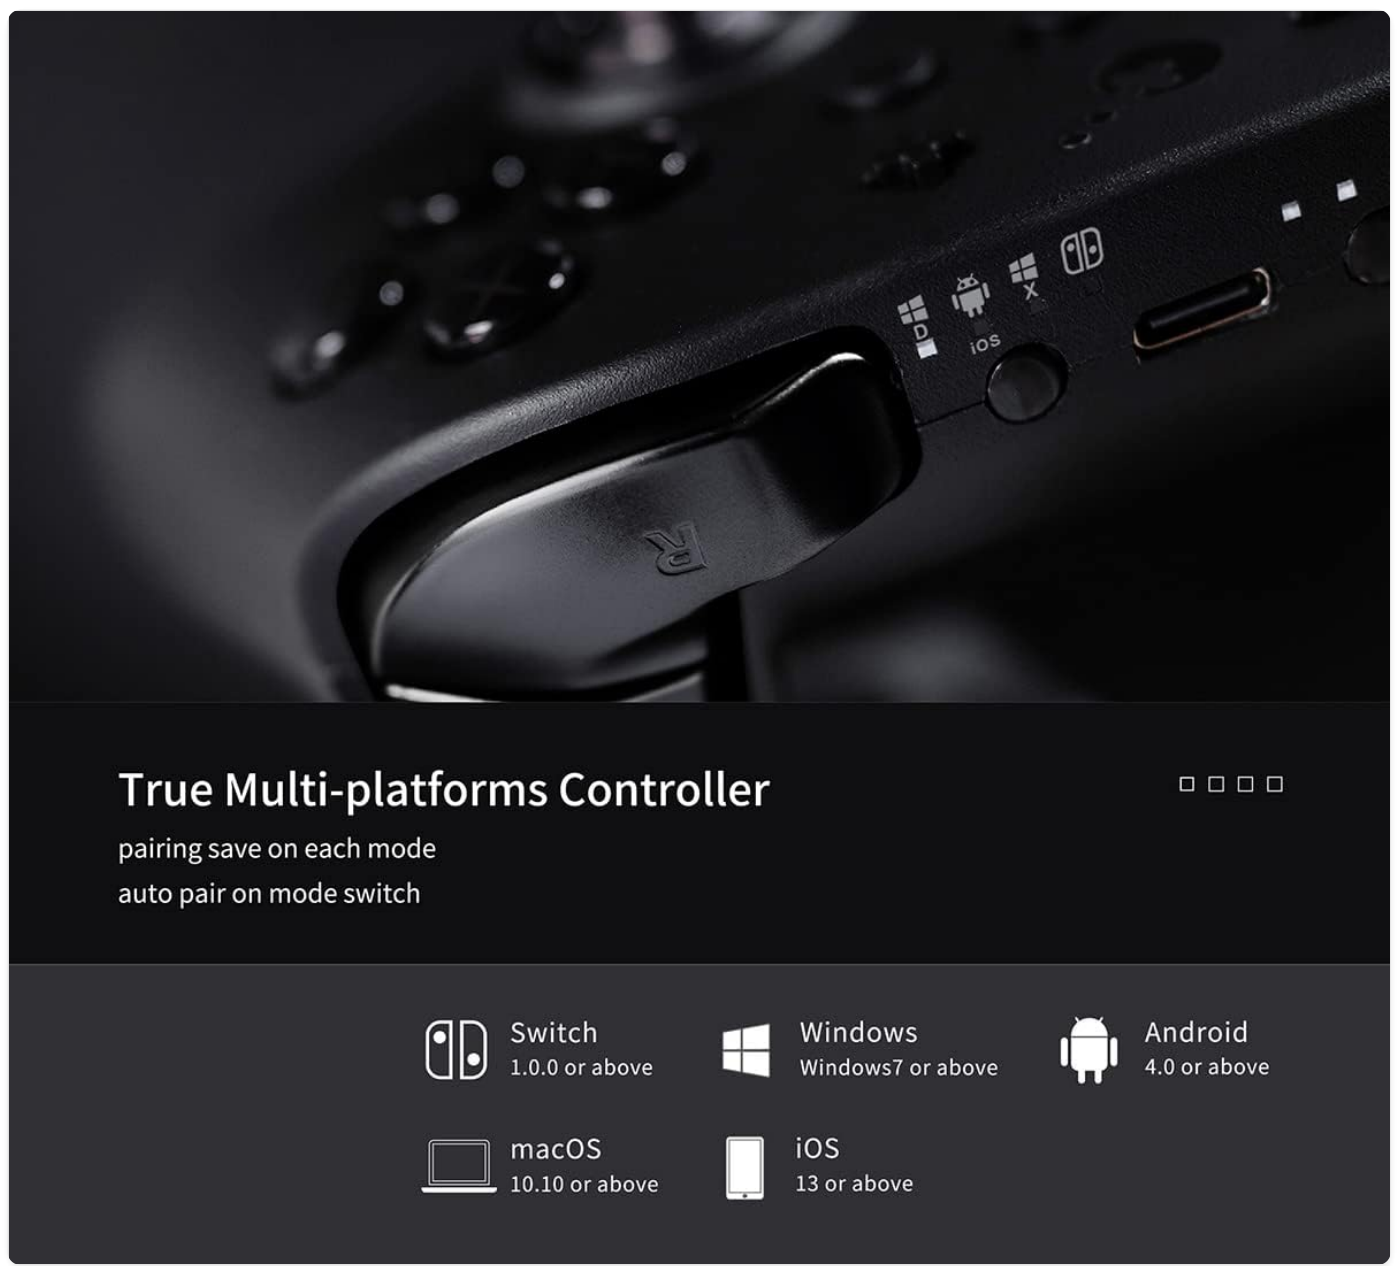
D iOS X

R

True Multi-platforms Controller

pairing save on each mode
auto pair on mode switch

Switch
1.0.0 or above

Windows
Windows7 or above

Android
4.0 or above

macOS
10.10 or above

iOS
13 or above